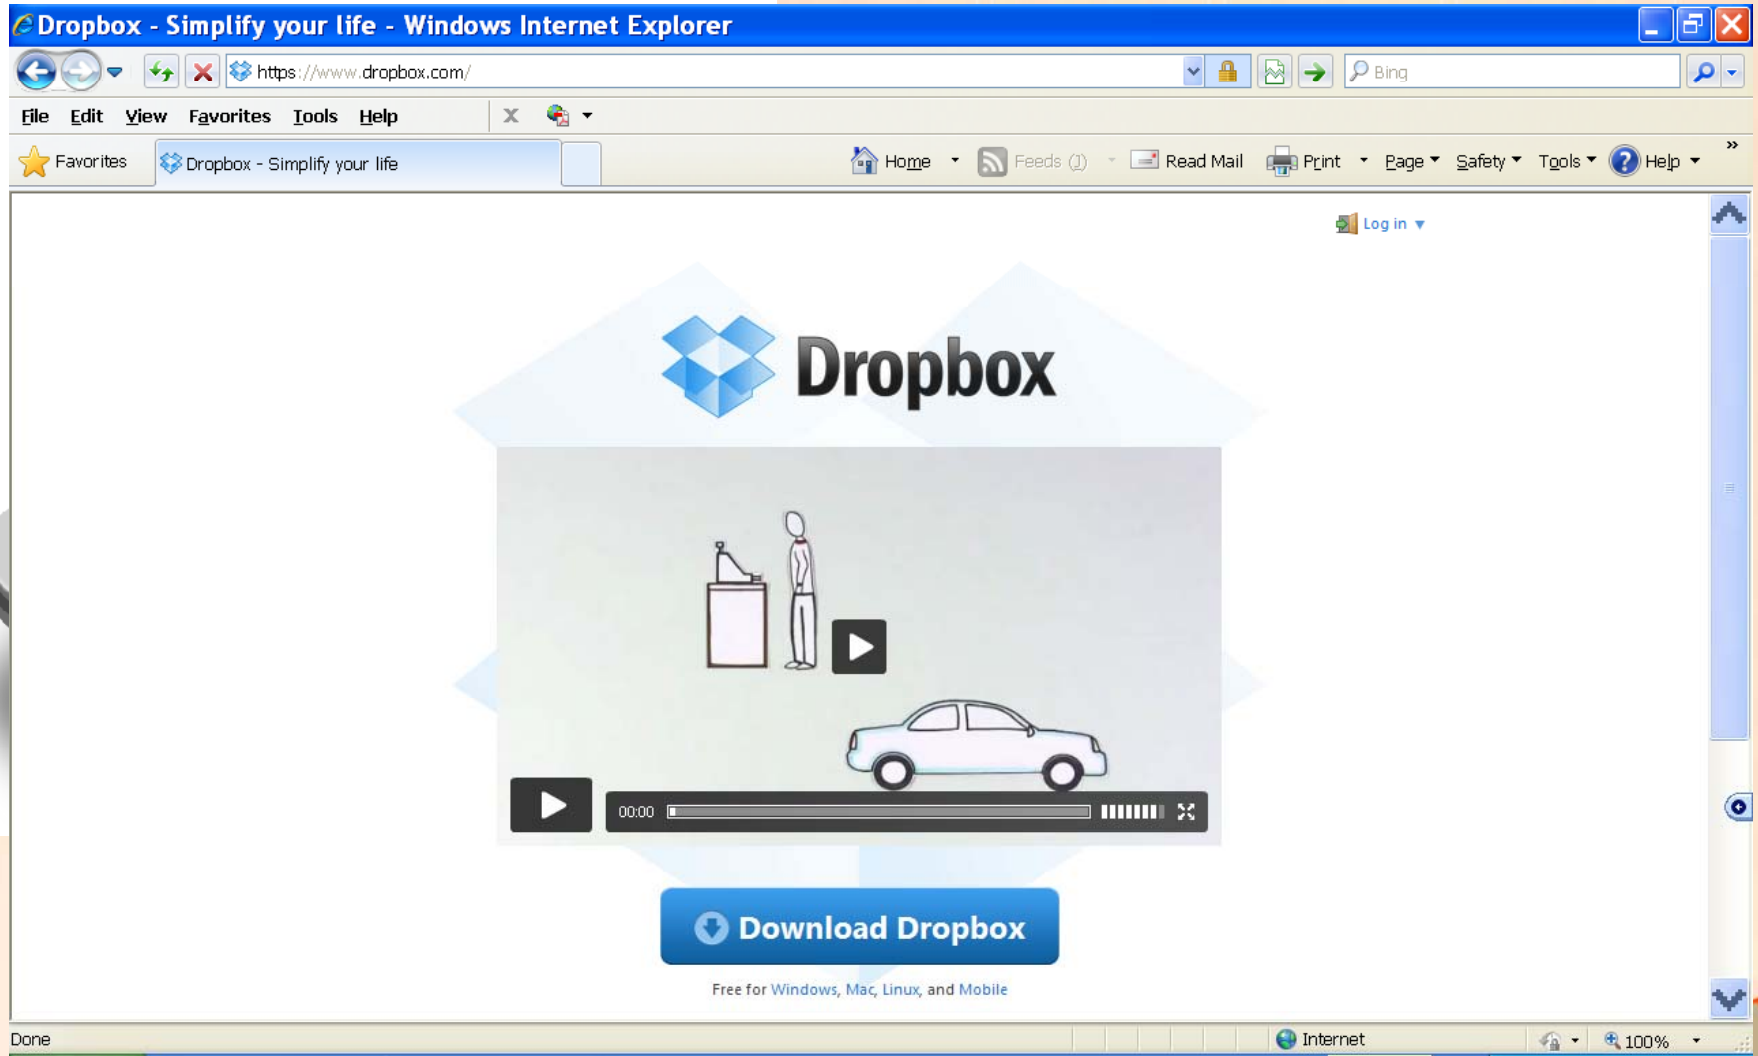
Dropbox - Simplify your life - Windows Internet Explorer

https://www.dropbox.com/

Bing

File Edit View Favorites Tools Help

Favorites Dropbox - Simplify your life

Home Feeds (J) Read Mail Print Page Safety Tools Help

Log in

Dropbox

00:00

Download Dropbox

Free for Windows, Mac, Linux, and Mobile

Done Internet 100%